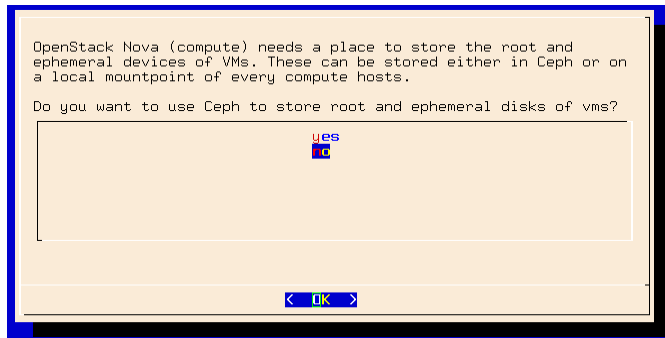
OpenStack Nova (compute) needs a place to store the root and ephemeral devices of VMs. These can be stored either in Ceph or on a local mountpoint of every compute hosts.

Do you want to use Ceph to store root and ephemeral disks of vms?

yes
no

< OK >